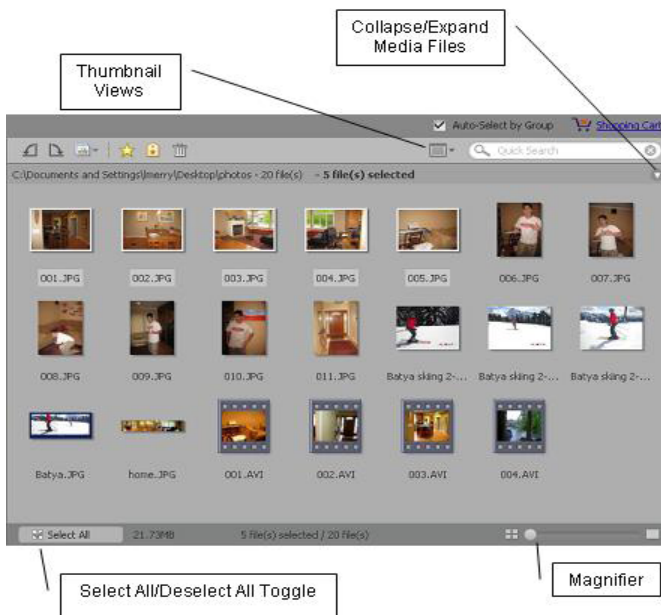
Collapse/Expand Media Files

Thumbnail Views

Auto-Select by Group

Shopping Cart

Quick Search

C:\Documents and Settings\merry\Desktop\photos - 20 file(s) - 5 file(s) selected

001.JPG

002.JPG

003.JPG

004.JPG

005.JPG

006.JPG

007.JPG

008.JPG

009.JPG

010.JPG

011.JPG

Batya skiing 2-...

Batya skiing 2-...

Batya skiing 2-...

Batya.JPG

home.JPG

001.AVI

002.AVI

003.AVI

004.AVI

Select All

21.73MB

5 file(s) selected / 20 file(s)

Select All/Deselect All Toggle

Magnifier